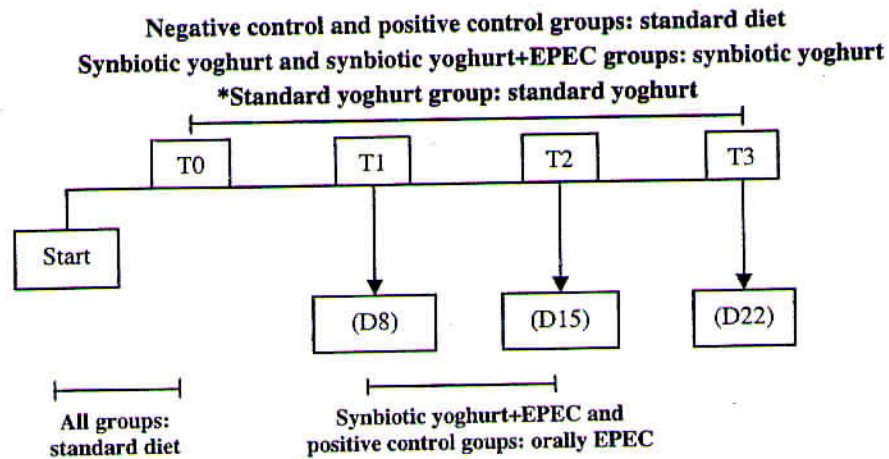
Negative control and positive control groups: standard diet
Synbiotic yoghurt and synbiotic yoghurt+EPEC groups: synbiotic yoghurt
*Standard yoghurt group: standard yoghurt

T0
T1
T2
T3

Start

(D8)
(D15)
(D22)

All groups: standard diet

Synbiotic yoghurt+EPEC and positive control goups: orally EPEC